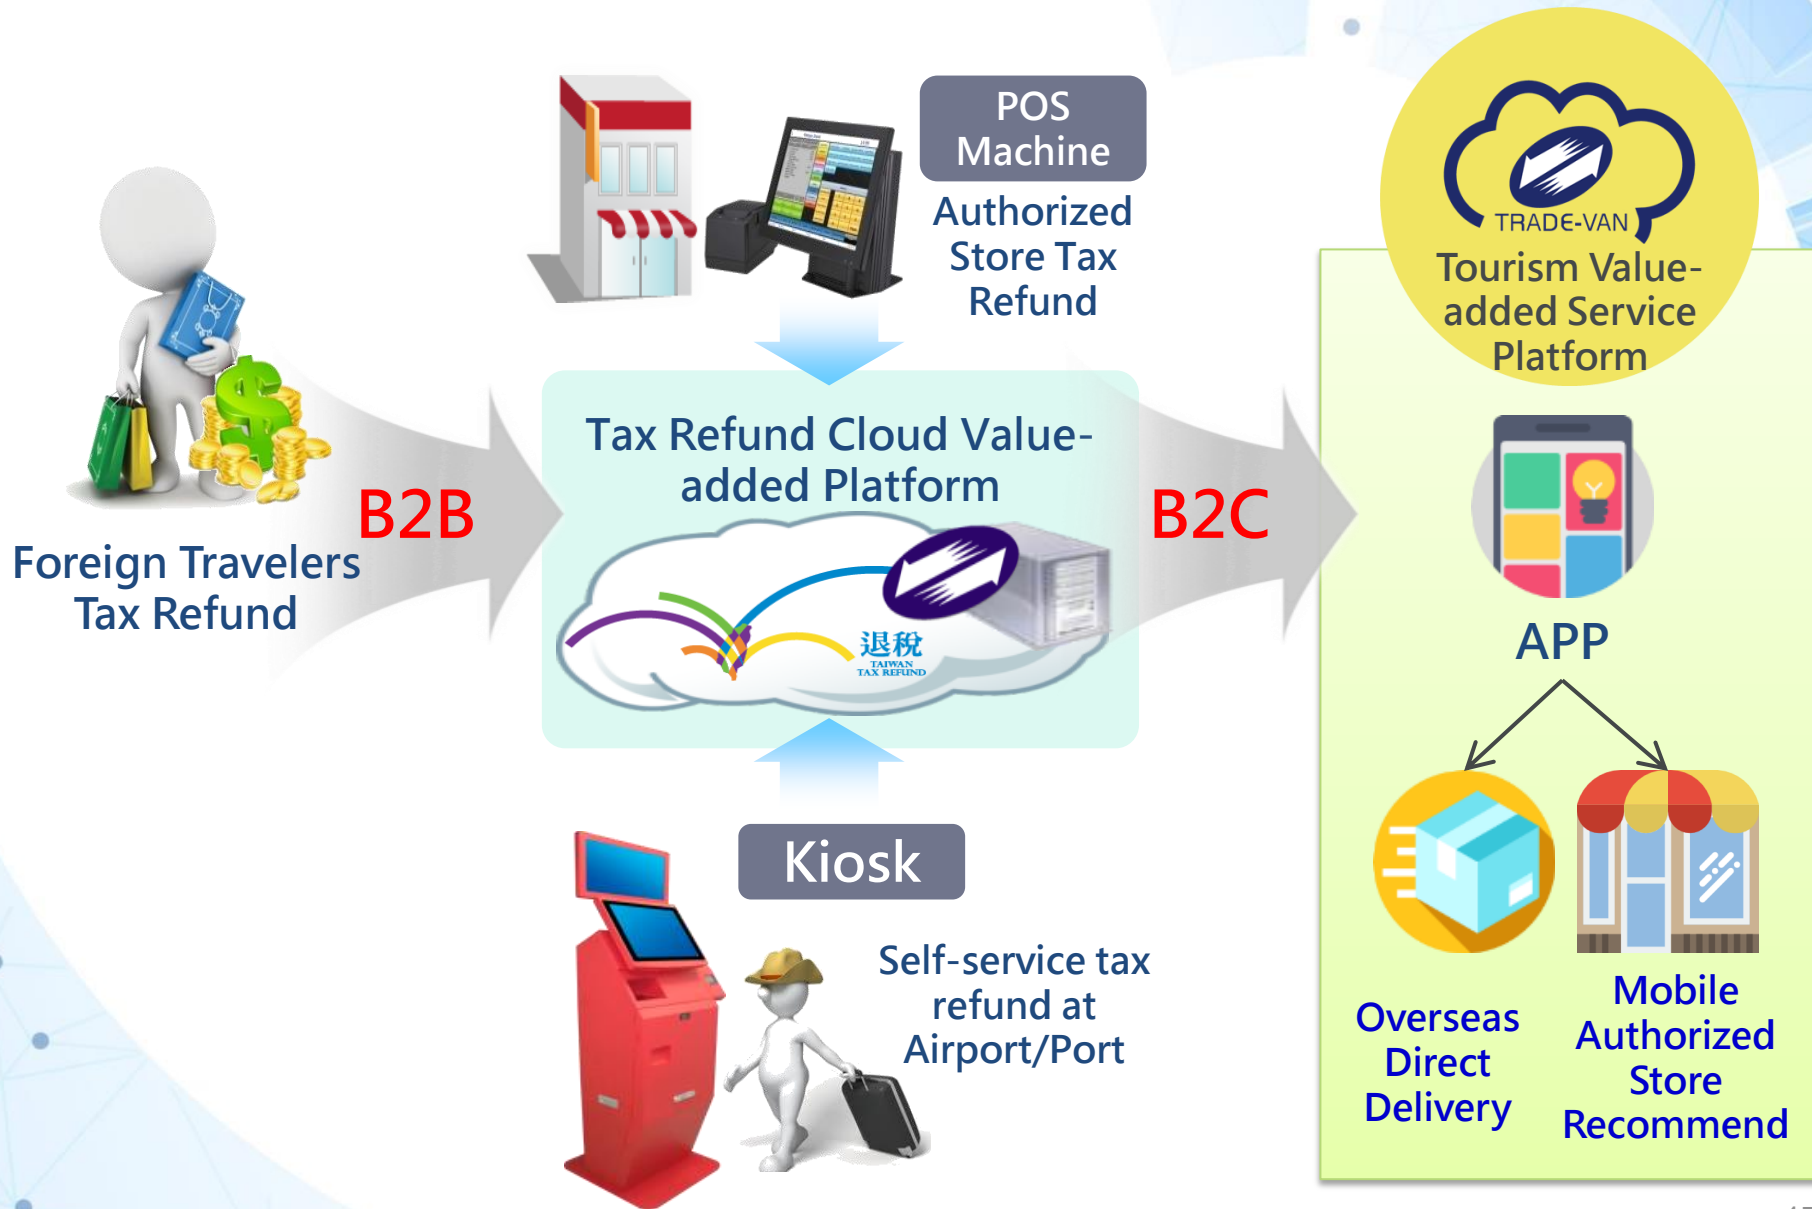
POS Machine

Authorized Store Tax Refund

TRADE-VAN

Tourism Value-added Service Platform

Foreign Travelers Tax Refund

B2B

Tax Refund Cloud Value-added Platform

退稅
TAIWAN TAX REFUND

B2C

APP

Kiosk

Self-service tax refund at Airport/Port

Overseas Direct Delivery

Mobile Authorized Store Recommend